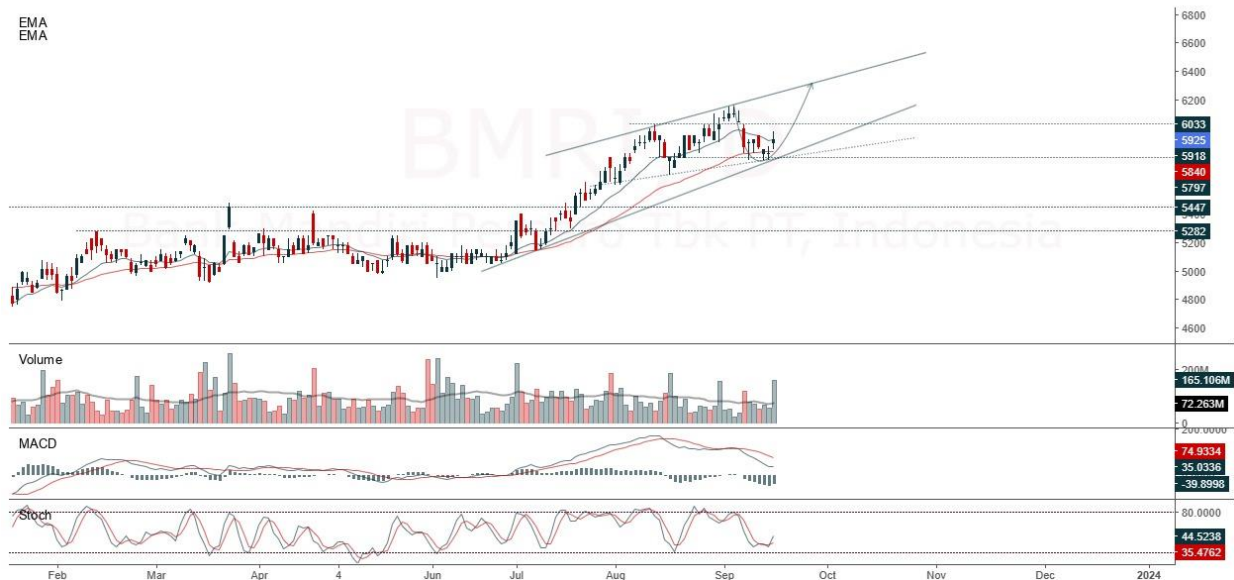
EMA
EMA

BMRI

Bank Mandiri Persero Tbk PT, Indonesia

6800
6600
6400
6200
6033
5925
5918
5840
5797
5447
5282
5000
4800
4600

Volume
200M
165.106M
72.263M
0

MACD
200.0000
74.9334
35.0336
-39.8998

Stoch
80.0000
44.5238
35.4762

Feb
Mar
Apr
4
Jun
Jul
Aug
Sep
Oct
Nov
Dec
2024